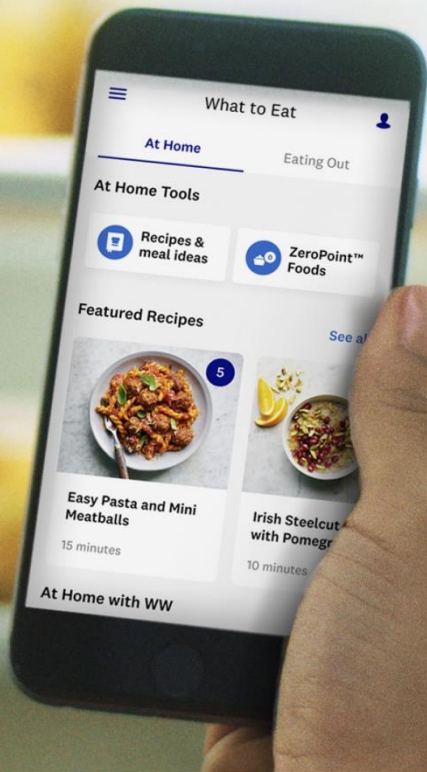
What to Eat

At Home

Eating Out

At Home Tools

Recipes & meal ideas

ZeroPoint™ Foods

Featured Recipes

See a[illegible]

5

Easy Pasta and Mini Meatballs

15 minutes

Irish Steelcut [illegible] with Pomegr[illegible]

10 minutes

At Home with WW